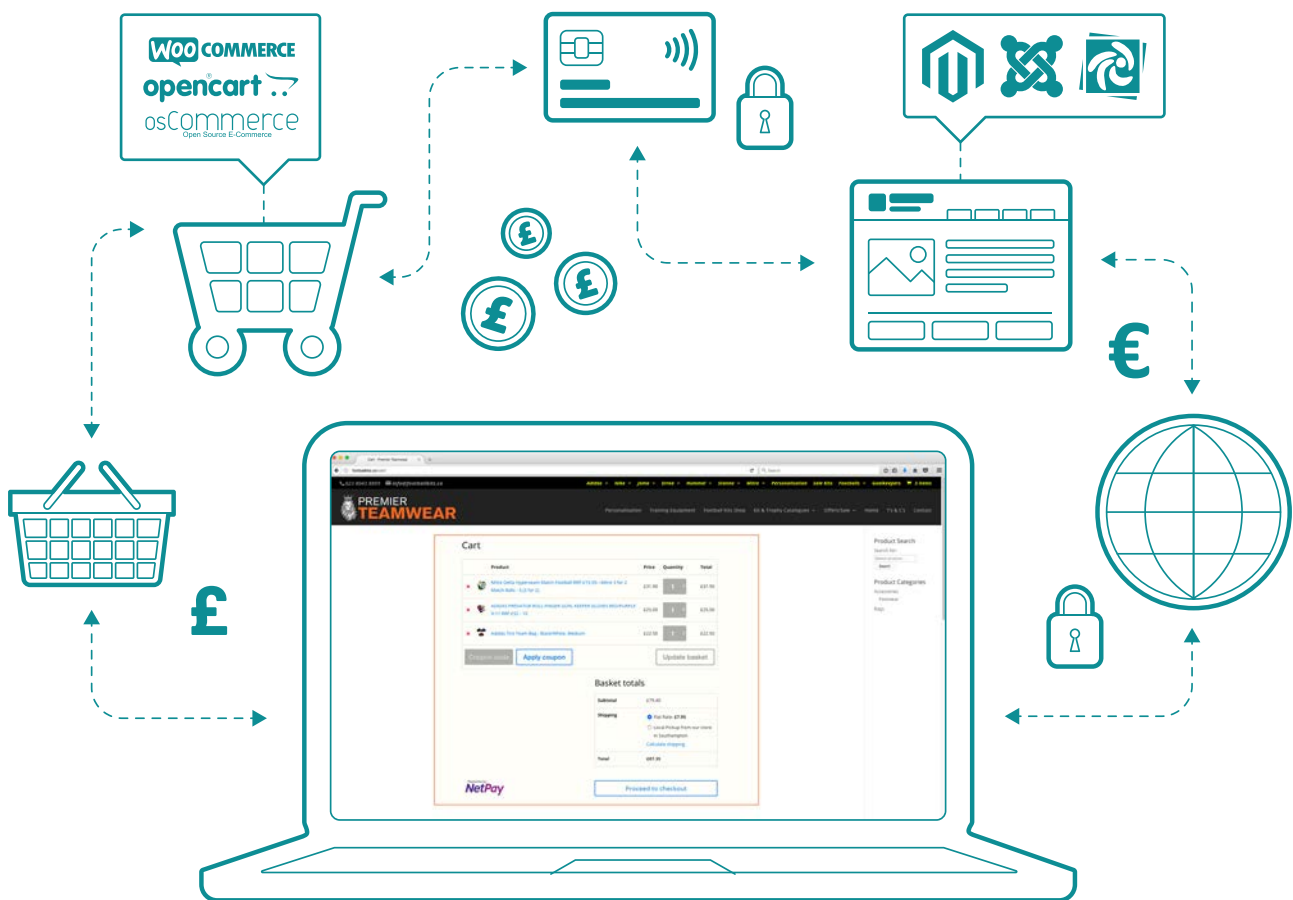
WOO COMMERCE
opencart
osCommerce
Open Source E-Commerce

£
£
£

€

£

PREMIER
TEAMWEAR

Personalisation Training Equipment Football Kits Deals Kit & Trophy Catalogues Offers/Sale Home T's & C's Contact

Cart

| | Product | Price | Quantity | Total |
|---|---|---|---|---|
| | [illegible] | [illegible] | 1 | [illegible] |
| | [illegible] | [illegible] | 1 | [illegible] |
| | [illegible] | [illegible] | 1 | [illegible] |

Coupon code
Apply coupon
Update basket

Basket totals

| Subtotal | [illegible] |
|---|---|
| Shipping | Flat Rate: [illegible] Local Pickup from our Store in Southampton Calculate shipping |
| Total | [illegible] |

Proceed to checkout

NetPay

Product Search
Product Categories